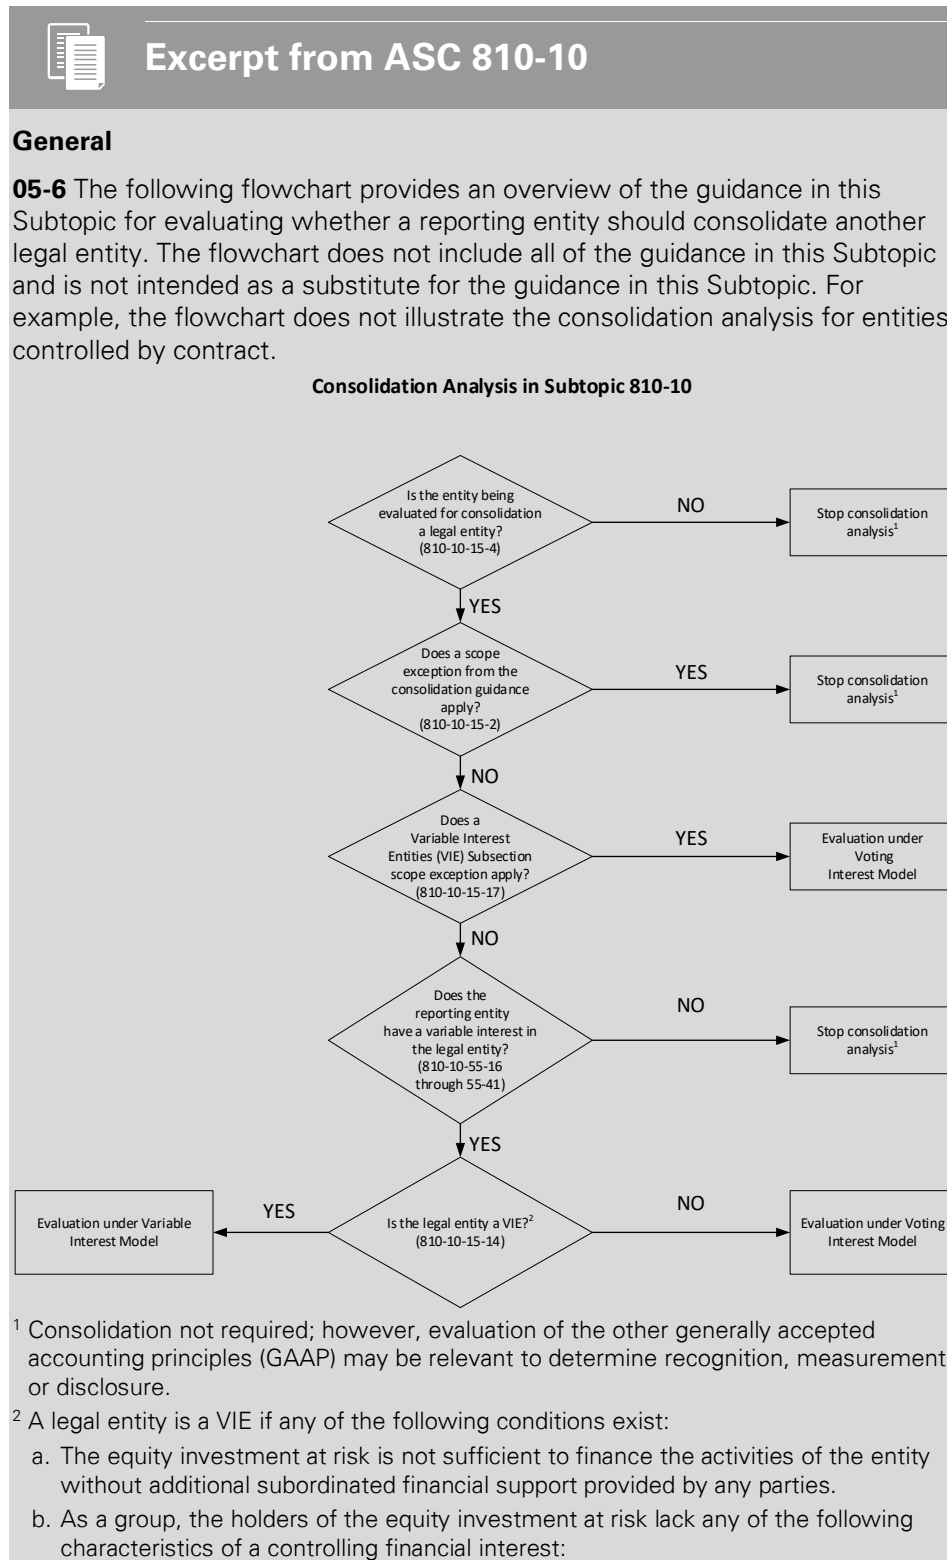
Excerpt from ASC 810-10

General

05-6 The following flowchart provides an overview of the guidance in this Subtopic for evaluating whether a reporting entity should consolidate another legal entity. The flowchart does not include all of the guidance in this Subtopic and is not intended as a substitute for the guidance in this Subtopic. For example, the flowchart does not illustrate the consolidation analysis for entities controlled by contract.

Consolidation Analysis in Subtopic 810-10

Is the entity being evaluated for consolidation a legal entity? (810-10-15-4)

NO

Stop consolidation analysis$^1$

YES

Does a scope exception from the consolidation guidance apply? (810-10-15-2)

YES

Stop consolidation analysis$^1$

NO

Does a Variable Interest Entities (VIE) Subsection scope exception apply? (810-10-15-17)

YES

Evaluation under Voting Interest Model

NO

Does the reporting entity have a variable interest in the legal entity? (810-10-55-16 through 55-41)

NO

Stop consolidation analysis$^1$

YES

Evaluation under Variable Interest Model

YES

Is the legal entity a VIE?$^2$ (810-10-15-14)

NO

Evaluation under Voting Interest Model

$^1$ Consolidation not required; however, evaluation of the other generally accepted accounting principles (GAAP) may be relevant to determine recognition, measurement or disclosure.

$^2$ A legal entity is a VIE if any of the following conditions exist:

a. The equity investment at risk is not sufficient to finance the activities of the entity without additional subordinated financial support provided by any parties.

b. As a group, the holders of the equity investment at risk lack any of the following characteristics of a controlling financial interest: